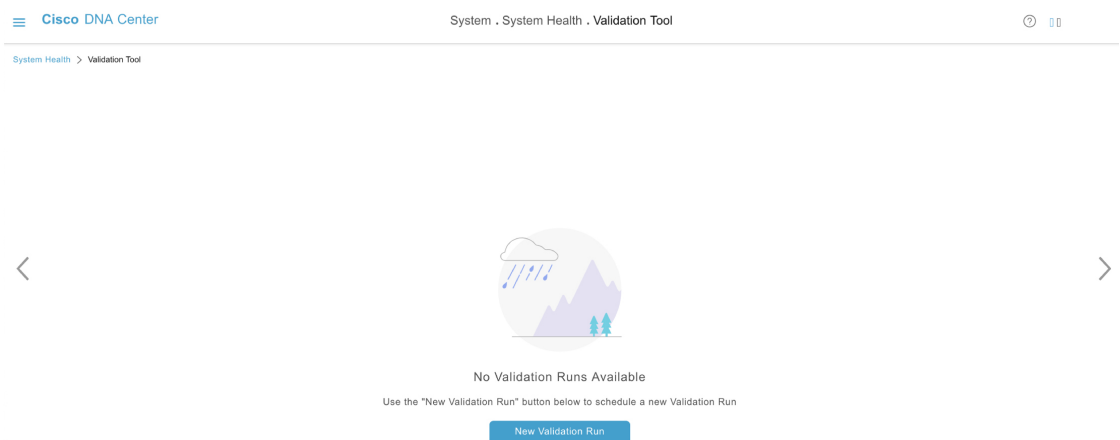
Cisco DNA Center

System . System Health . Validation Tool

System Health > Validation Tool

No Validation Runs Available

Use the "New Validation Run" button below to schedule a new Validation Run

New Validation Run